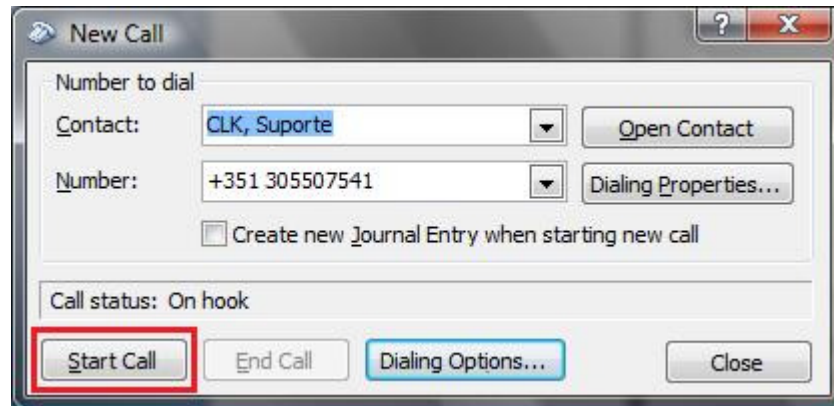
New Call
?
X
Number to dial
Contact: CLK, Suporte
Open Contact
Number: +351 305507541
Dialing Properties...
Create new Journal Entry when starting new call
Call status: On hook
Start Call
End Call
Dialing Options...
Close